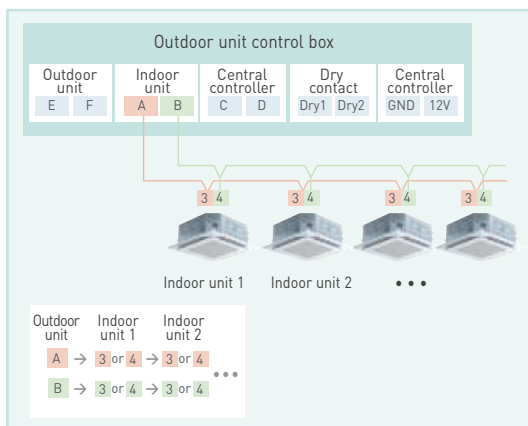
Outdoor unit control box

Outdoor unit
E F

Indoor unit
A B

Central controller
C D

Dry contact
Dry1 Dry2

Central controller
GND 12V

3 4
3 4
3 4
3 4

Indoor unit 1
Indoor unit 2
• • •

Outdoor unit
Indoor unit 1
Indoor unit 2

A → 3 or 4 → 3 or 4
B → 3 or 4 → 3 or 4
• • •